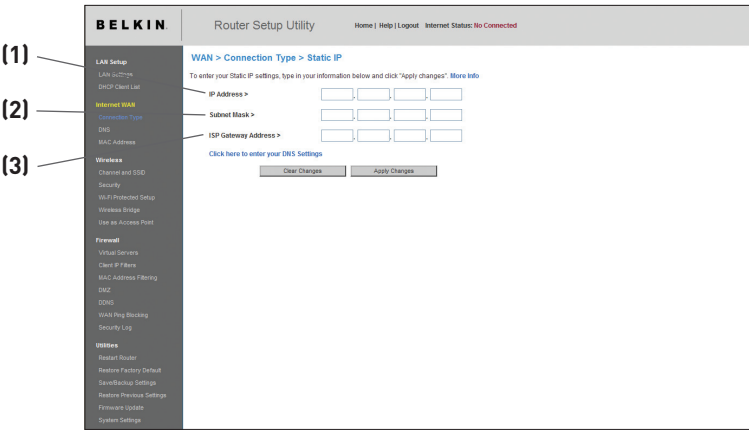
BELKIN. Router Setup Utility Home | Help | Logout Internet Status: No Connected

(1)
(2)
(3)

LAN Setup
LAN Settings
DHCP Client List
Internet WAN
Connection Type
DNS
MAC Address
Wireless
Channel and SSID
Security
Wi-Fi Protected Setup
Wireless Bridge
Use as Access Point
Firewall
Virtual Servers
Client IP Filters
MAC Address Filtering
DMZ
DDNS
WAN Ping Blocking
Security Log
Utilities
Restart Router
Restore Factory Default
Save/Backup Settings
Restore Previous Settings
Firmware Update
System Settings

WAN > Connection Type > Static IP

To enter your Static IP settings, type in your information below and click "Apply changes". More Info

IP Address > . . .

Subnet Mask > . . .

ISP Gateway Address > . . .

Click here to enter your DNS Settings

Clear Changes Apply Changes